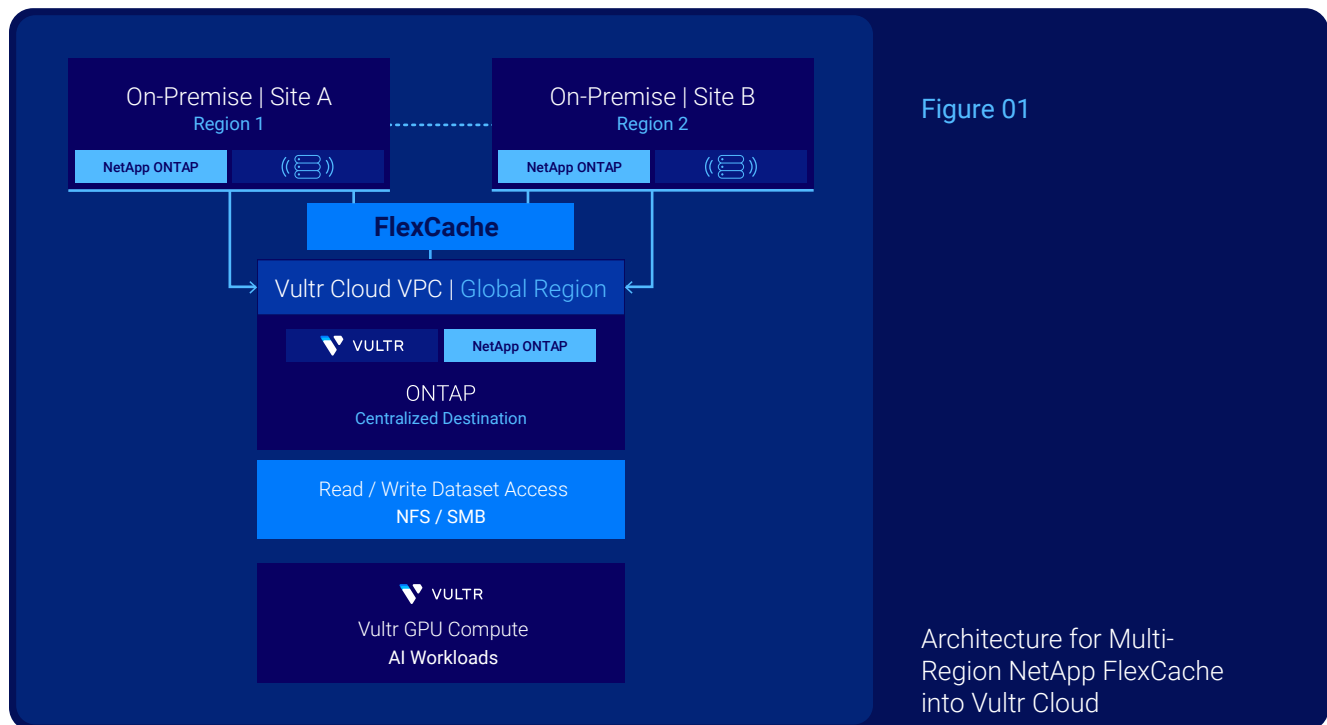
On-Premise | Site A
Region 1

NetApp ONTAP

On-Premise | Site B
Region 2

NetApp ONTAP

FlexCache

Vultr Cloud VPC | Global Region

VULTR

NetApp ONTAP

ONTAP
Centralized Destination

Read / Write Dataset Access
NFS / SMB

VULTR
Vultr GPU Compute
AI Workloads

Figure 01

Architecture for Multi-Region NetApp FlexCache into Vultr Cloud